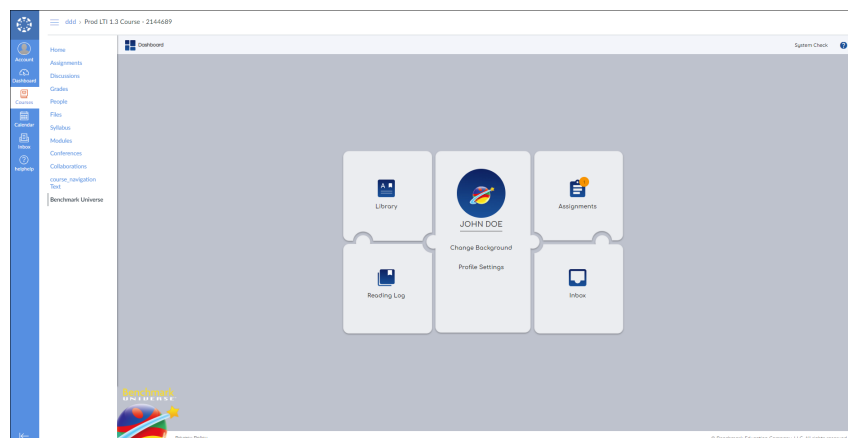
ddd › Prod LTI 1.3 Course - 2144689

Account
Dashboard
Courses
Calendar
Inbox
helphelp

Home
Assignments
Discussions
Grades
People
Files
Syllabus
Modules
Conferences
Collaborations
course_navigation Text
Benchmark Universe

Dashboard
System Check

Library
JOHN DOE
Change Background
Profile Settings
Assignments
Reading Log
Inbox

Benchmark
UNIVERSE

Privacy Policy
© Benchmark Education Company, LLC. All rights reserved